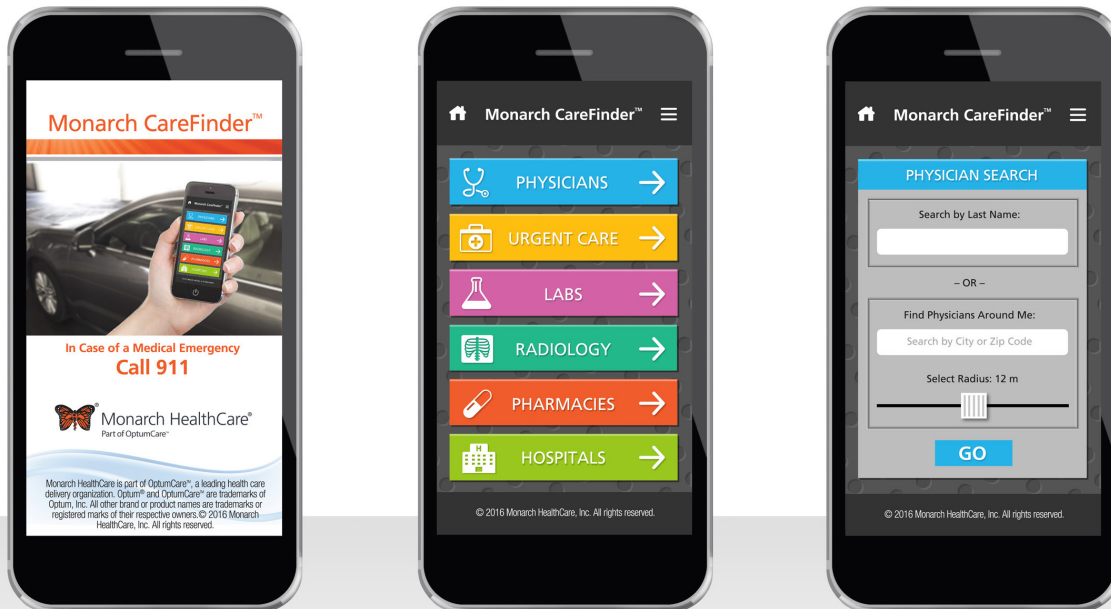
Monarch CareFinder™

In Case of a Medical Emergency
Call 911

Monarch HealthCare®
Part of OptumCare™

Monarch HealthCare is part of OptumCare™, a leading health care delivery organization. Optum® and OptumCare™ are trademarks of Optum, Inc. All other brand or product names are trademarks or registered marks of their respective owners.© 2016 Monarch HealthCare, Inc. All rights reserved.

Monarch CareFinder™

PHYSICIANS

URGENT CARE

LABS

RADIOLOGY

PHARMACIES

HOSPITALS

© 2016 Monarch HealthCare, Inc. All rights reserved.

Monarch CareFinder™

PHYSICIAN SEARCH

Search by Last Name:

– OR –

Find Physicians Around Me:

Search by City or Zip Code

Select Radius: 12 m

GO

© 2016 Monarch HealthCare, Inc. All rights reserved.